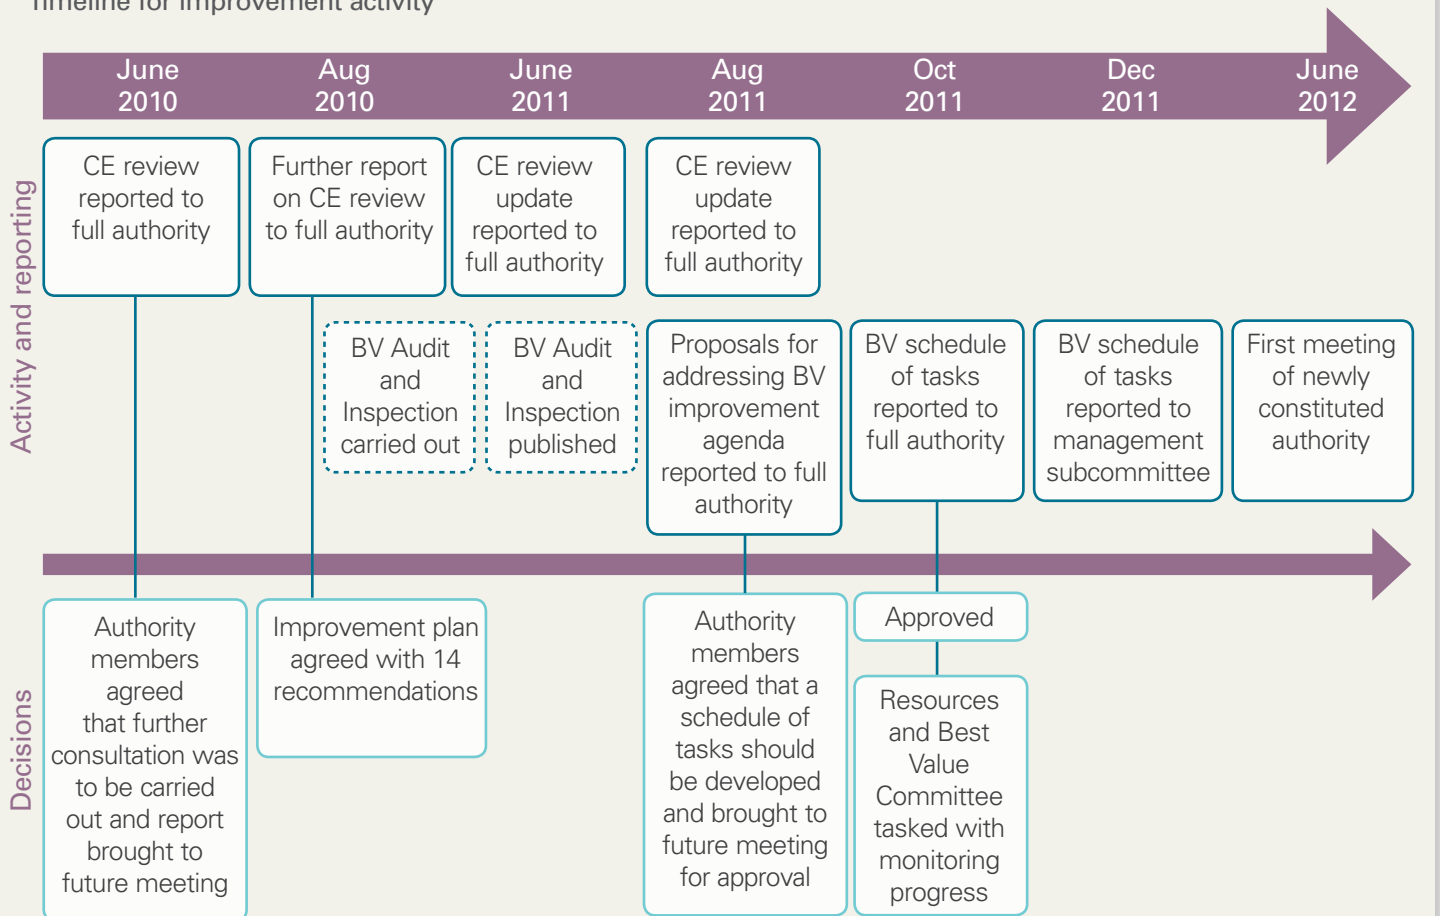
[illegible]

June 2010
Aug 2010
June 2011
Aug 2011
Oct 2011
Dec 2011
June 2012

Activity and reporting

CE review reported to full authority

Further report on CE review to full authority

CE review update reported to full authority

CE review update reported to full authority

BV Audit and Inspection carried out

BV Audit and Inspection published

Proposals for addressing BV improvement agenda reported to full authority

BV schedule of tasks reported to full authority

BV schedule of tasks reported to management subcommittee

First meeting of newly constituted authority

Decisions

Authority members agreed that further consultation was to be carried out and report brought to future meeting

Improvement plan agreed with 14 recommendations

Authority members agreed that a schedule of tasks should be developed and brought to future meeting for approval

Approved

Resources and Best Value Committee tasked with monitoring progress